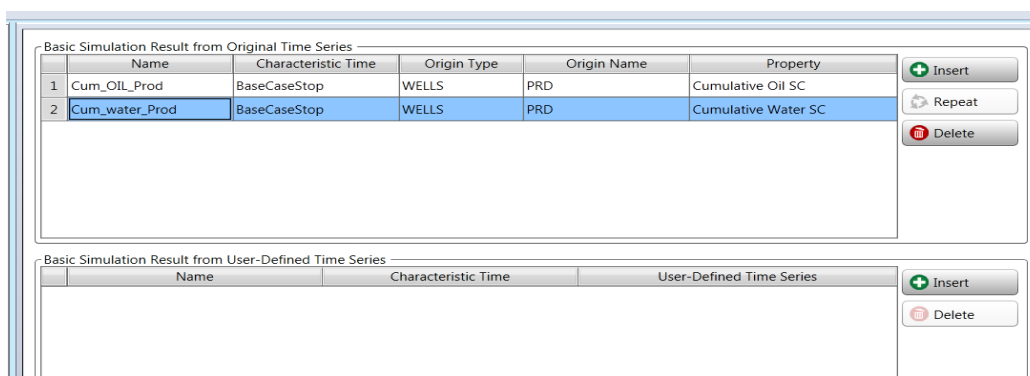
Basic Simulation Result from Original Time Series

| | Name | Characteristic Time | Origin Type | Origin Name | Property |
|---|---|---|---|---|---|
| 1 | Cum_OIL_Prod | BaseCaseStop | WELLS | PRD | Cumulative Oil SC |
| 2 | Cum_water_Prod | BaseCaseStop | WELLS | PRD | Cumulative Water SC |

Insert
Repeat
Delete

Basic Simulation Result from User-Defined Time Series

| Name | Characteristic Time | User-Defined Time Series |
|---|---|---|

Insert
Delete